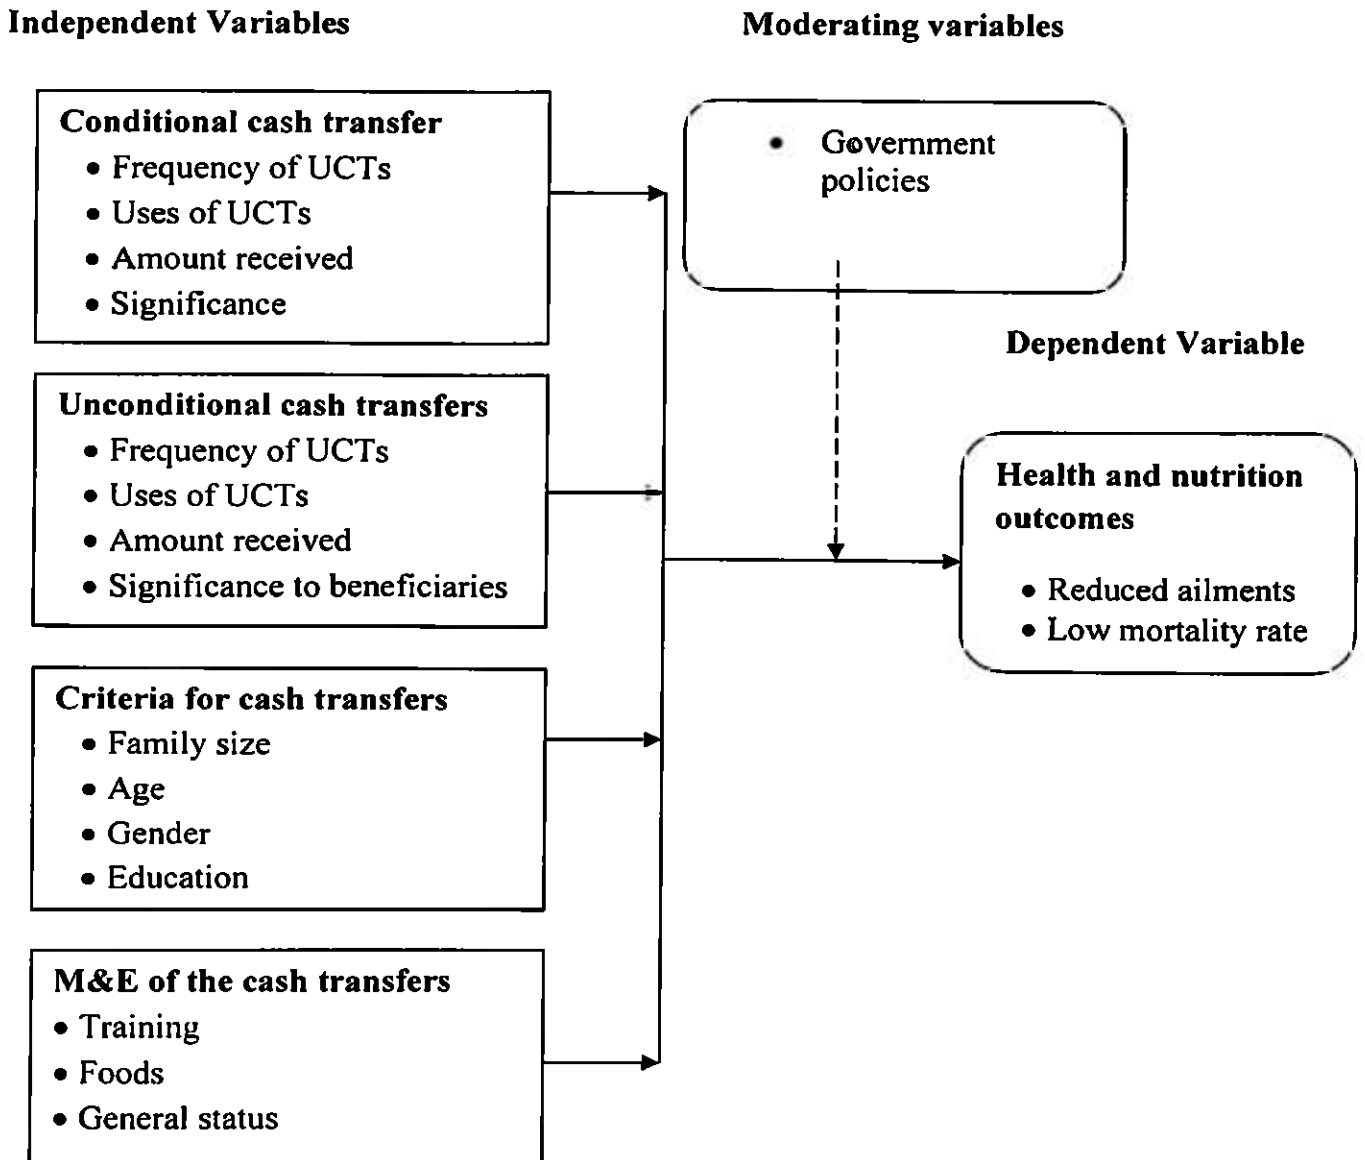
Independent Variables

Moderating variables

Conditional cash transfer
• Frequency of UCTs
• Uses of UCTs
• Amount received
• Significance

• Government policies

Dependent Variable

Unconditional cash transfers
• Frequency of UCTs
• Uses of UCTs
• Amount received
• Significance to beneficiaries

Health and nutrition outcomes
• Reduced ailments
• Low mortality rate

Criteria for cash transfers
• Family size
• Age
• Gender
• Education

M&E of the cash transfers
• Training
• Foods
• General status